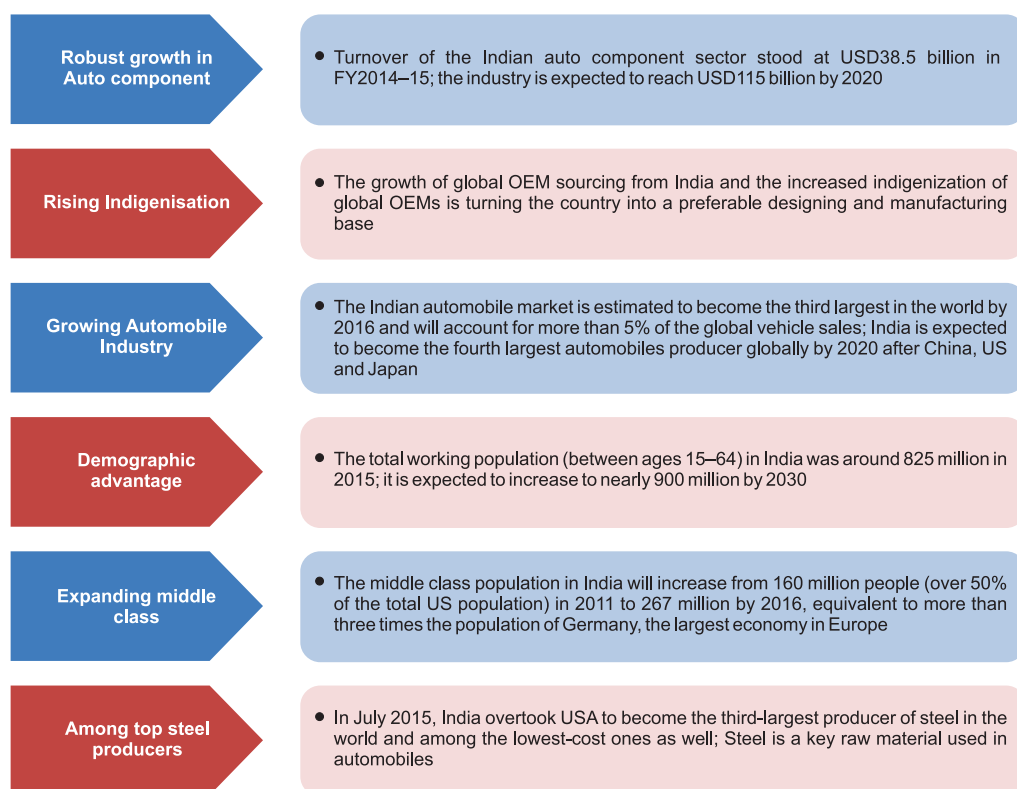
Robust growth in Auto component

• Turnover of the Indian auto component sector stood at USD38.5 billion in FY2014–15; the industry is expected to reach USD115 billion by 2020

Rising Indigenisation

• The growth of global OEM sourcing from India and the increased indigenization of global OEMs is turning the country into a preferable designing and manufacturing base

Growing Automobile Industry

• The Indian automobile market is estimated to become the third largest in the world by 2016 and will account for more than 5% of the global vehicle sales; India is expected to become the fourth largest automobiles producer globally by 2020 after China, US and Japan

Demographic advantage

• The total working population (between ages 15–64) in India was around 825 million in 2015; it is expected to increase to nearly 900 million by 2030

Expanding middle class

• The middle class population in India will increase from 160 million people (over 50% of the total US population) in 2011 to 267 million by 2016, equivalent to more than three times the population of Germany, the largest economy in Europe

Among top steel producers

• In July 2015, India overtook USA to become the third-largest producer of steel in the world and among the lowest-cost ones as well; Steel is a key raw material used in automobiles